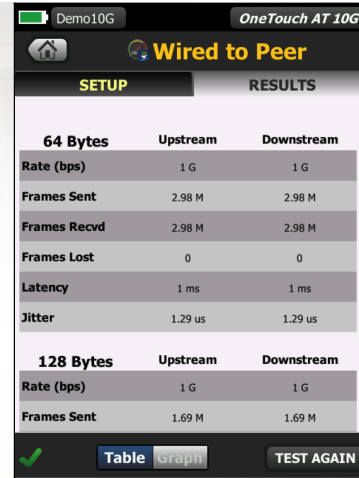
Demo10G
OneTouch AT 10G

Wired to Peer

SETUP
RESULTS

| 64 Bytes | Upstream | Downstream |
|---|---|---|
| Rate (bps) | 1 G | 1 G |
| Frames Sent | 2.98 M | 2.98 M |
| Frames Recvd | 2.98 M | 2.98 M |
| Frames Lost | 0 | 0 |
| Latency | 1 ms | 1 ms |
| Jitter | 1.29 us | 1.29 us |

| 128 Bytes | Upstream | Downstream |
|---|---|---|
| Rate (bps) | 1 G | 1 G |
| Frames Sent | 1.69 M | 1.69 M |

Table
Graph
TEST AGAIN